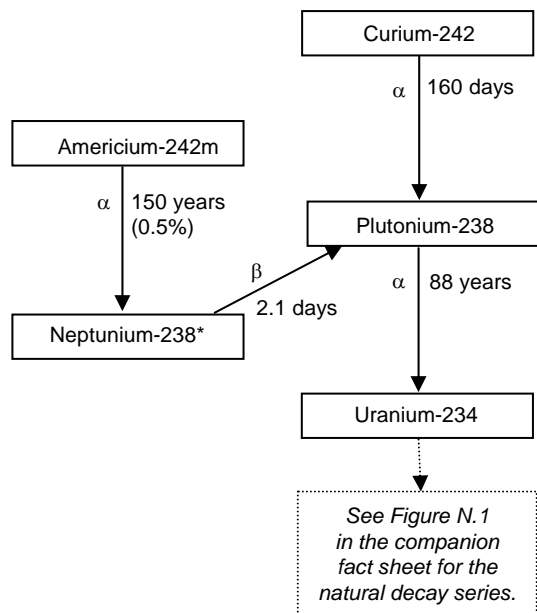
Curium-242

$\alpha$ 160 days

Americium-242m

$\alpha$ 150 years (0.5%)

Plutonium-238

$\beta$ 2.1 days

$\alpha$ 88 years

Neptunium-238*

Uranium-234

See Figure N.1 in the companion fact sheet for the natural decay series.